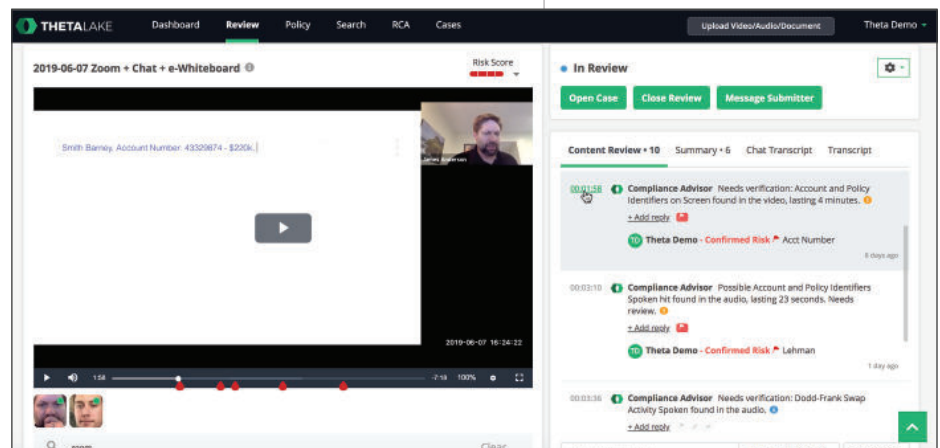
THETALAKE Dashboard Review Policy Search RCA Cases Upload Video/Audio/Document Theta Demo

2019-06-07 Zoom + Chat + e-Whiteboard

Risk Score

Smith Barney, Account Number: 43329874 - $220k.

James Anderson

2019-06-07 16:24:22

1:58 -7:18 100%

zoom Clear

In Review

Open Case Close Review Message Submitter

Content Review • 10 Summary • 6 Chat Transcript Transcript

00:01:58 Compliance Advisor Needs verification: Account and Policy Identifiers on Screen found in the video, lasting 4 minutes.

+ Add reply

TD Theta Demo - Confirmed Risk Acct Number

8 days ago

00:03:10 Compliance Advisor Possible Account and Policy Identifiers Spoken hit found in the audio, lasting 23 seconds. Needs review.

+ Add reply

TD Theta Demo - Confirmed Risk Lehman

1 day ago

00:03:36 Compliance Advisor Needs verification: Dodd-Frank Swap Activity Spoken found in the audio.

+ Add reply